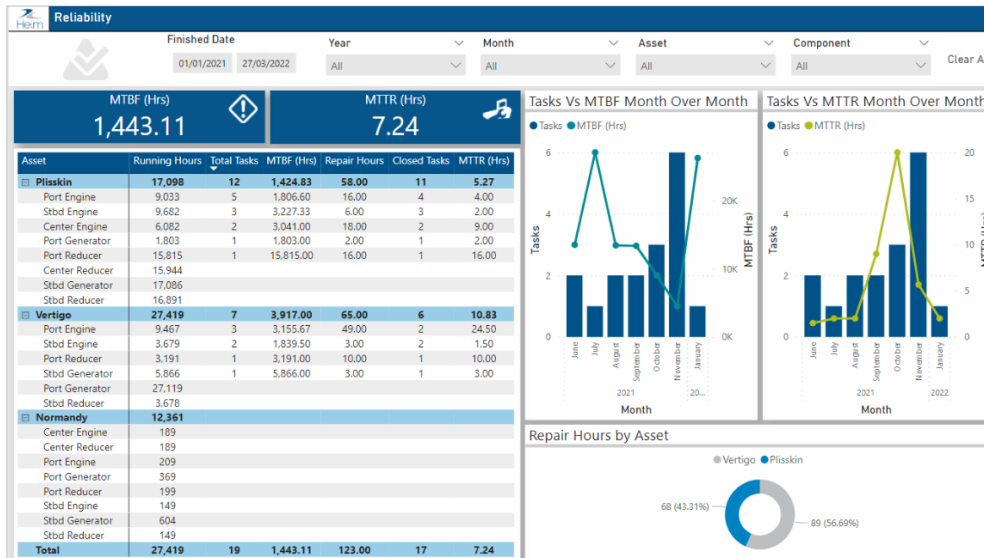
Helm Reliability

Finished Date
01/01/2021 27/03/2022

Year
All

Month
All

Asset
All

Component
All

Clear A

MTBF (Hrs)
1,443.11

MTTR (Hrs)
7.24

| Asset | Running Hours | Total Tasks | MTBF (Hrs) | Repair Hours | Closed Tasks | MTTR (Hrs) |
|---|---|---|---|---|---|---|
| ⊟ Plisskin | 17,098 | 12 | 1,424.83 | 58.00 | 11 | 5.27 |
| Port Engine | 9,033 | 5 | 1,806.60 | 16.00 | 4 | 4.00 |
| Stbd Engine | 9,682 | 3 | 3,227.33 | 6.00 | 3 | 2.00 |
| Center Engine | 6,082 | 2 | 3,041.00 | 18.00 | 2 | 9.00 |
| Port Generator | 1,803 | 1 | 1,803.00 | 2.00 | 1 | 2.00 |
| Port Reducer | 15,815 | 1 | 15,815.00 | 16.00 | 1 | 16.00 |
| Center Reducer | 15,944 | | | | | |
| Stbd Generator | 17,086 | | | | | |
| Stbd Reducer | 16,891 | | | | | |
| ⊟ Vertigo | 27,419 | 7 | 3,917.00 | 65.00 | 6 | 10.83 |
| Port Engine | 9,467 | 3 | 3,155.67 | 49.00 | 2 | 24.50 |
| Stbd Engine | 3,679 | 2 | 1,839.50 | 3.00 | 2 | 1.50 |
| Port Reducer | 3,191 | 1 | 3,191.00 | 10.00 | 1 | 10.00 |
| Stbd Generator | 5,866 | 1 | 5,866.00 | 3.00 | 1 | 3.00 |
| Port Generator | 27,119 | | | | | |
| Stbd Reducer | 3,678 | | | | | |
| ⊟ Normandy | 12,361 | | | | | |
| Center Engine | 189 | | | | | |
| Center Reducer | 189 | | | | | |
| Port Engine | 209 | | | | | |
| Port Generator | 369 | | | | | |
| Port Reducer | 199 | | | | | |
| Stbd Engine | 149 | | | | | |
| Stbd Generator | 604 | | | | | |
| Stbd Reducer | 149 | | | | | |
| Total | 27,419 | 19 | 1,443.11 | 123.00 | 17 | 7.24 |

Tasks Vs MTBF Month Over Month
● Tasks ● MTBF (Hrs)
Tasks 6 4 2 0
MTBF (Hrs) 20K 10K 0K
June July August September October November January
2021 20...
Month

Tasks Vs MTTR Month Over Month
● Tasks ● MTTR (Hrs)
Tasks 6 4 2 0
20 15 10 5 0
June July August September October November January
2021 2022
Month

Repair Hours by Asset
● Vertigo ● Plisskin
68 (43.31%)
89 (56.69%)